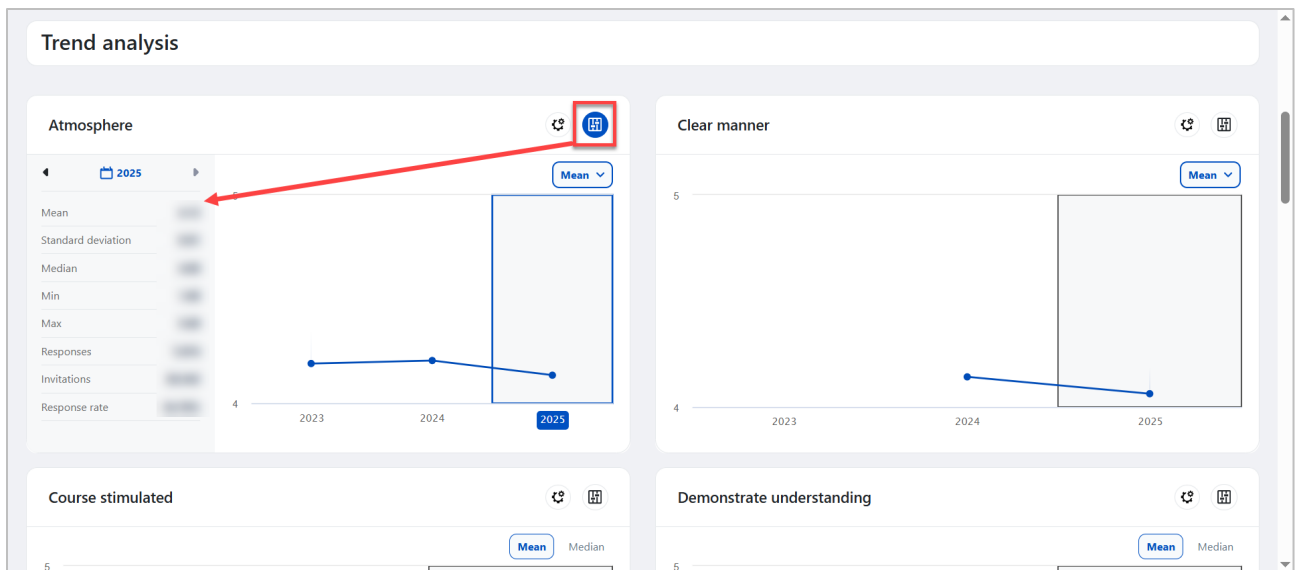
Trend analysis

Atmosphere

2025

Mean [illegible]
Standard deviation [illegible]
Median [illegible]
Min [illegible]
Max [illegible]
Responses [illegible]
Invitations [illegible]
Response rate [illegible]

Mean

5

4

2023 2024 2025

Clear manner

Mean

5

4

2023 2024 2025

Course stimulated

Mean Median

5

Demonstrate understanding

Mean Median

5